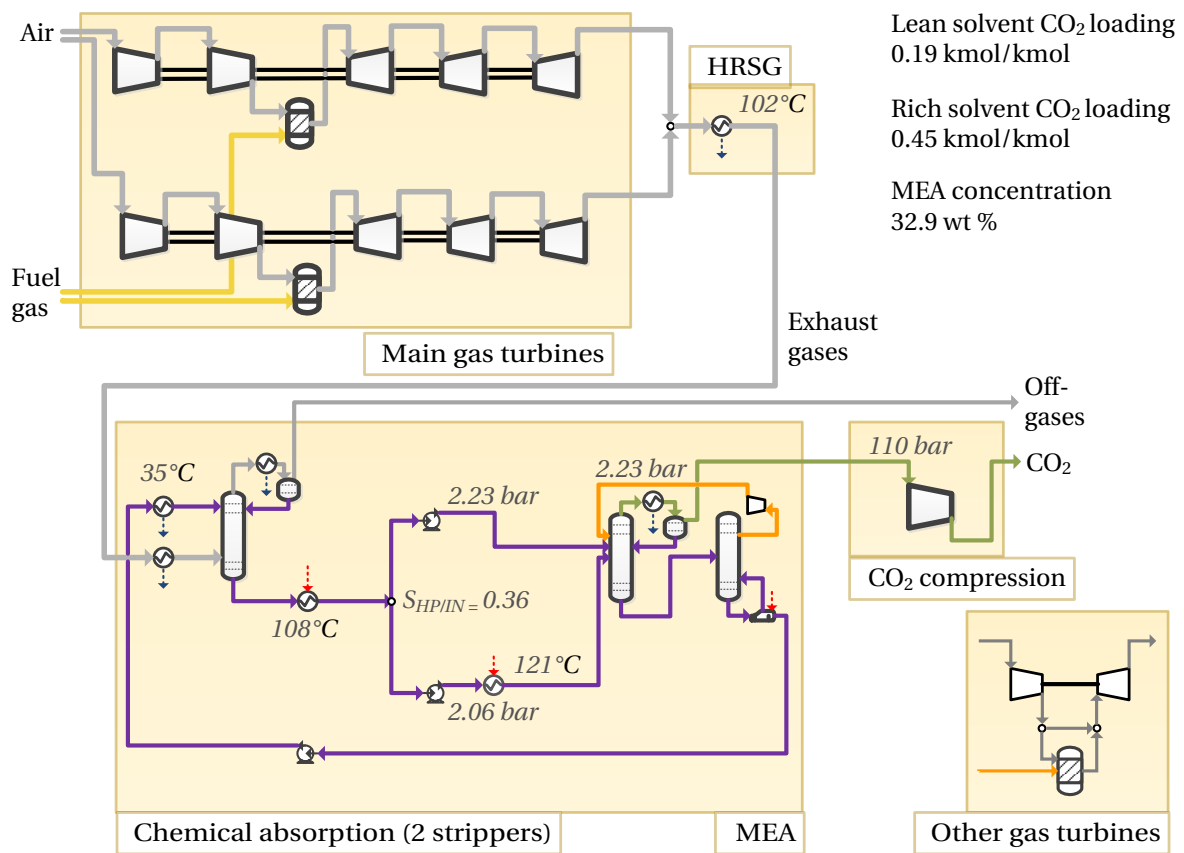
Air

Fuel gas

Main gas turbines

HRSG

102°C

Lean solvent $CO_2$ loading 0.19 kmol/kmol

Rich solvent $CO_2$ loading 0.45 kmol/kmol

MEA concentration 32.9 wt %

Exhaust gases

Off-gases

35°C

2.23 bar

2.23 bar

110 bar

$CO_2$

108°C

$S_{HP/IN}=0.36$

121°C

2.06 bar

$CO_2$ compression

Chemical absorption (2 strippers)

MEA

Other gas turbines